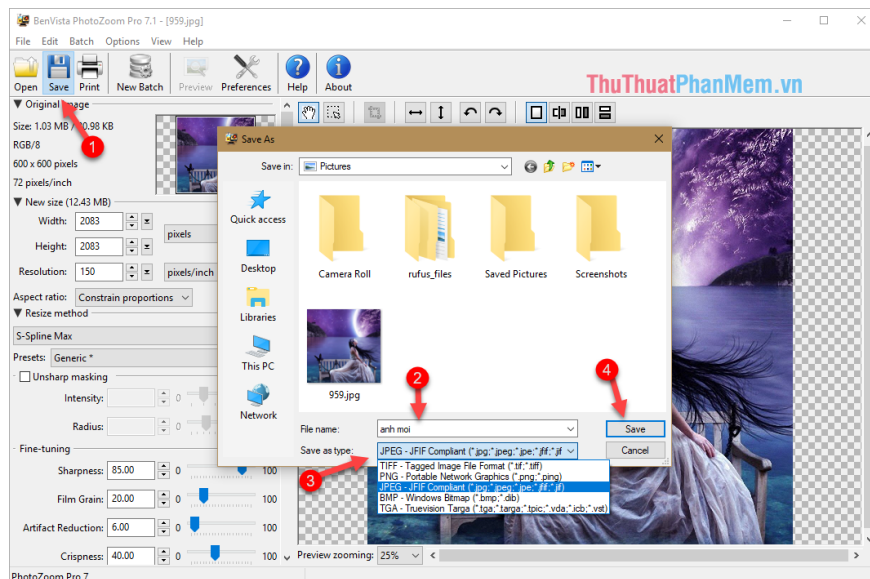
BenVista PhotoZoom Pro 7.1 - [959.jpg]

File Edit Batch Options View Help

Open Save Print New Batch Preview Preferences Help About

ThuThuatPhanMem.vn

▼ Original image

Size: 1.03 MB / 0.98 KB

RGB/8

600 x 600 pixels

72 pixels/inch

▼ New size (12.43 MB)

Width: 2083

Height: 2083 pixels

Resolution: 150 pixels/inch

Aspect ratio: Constrain proportions

▼ Resize method

S-Spline Max

Presets: Generic *

Unsharp masking

Intensity: 0

Radius: 0

Fine-tuning

Sharpness: 85.00 0 100

Film Grain: 20.00 0 100

Artifact Reduction: 6.00 0 100

Crispness: 40.00 0 100

PhotoZoom Pro 7

1

Save As

Save in: Pictures

Quick access

Desktop

Libraries

This PC

Network

Camera Roll

rufus_files

Saved Pictures

Screenshots

959.jpg

2

4

File name: anh moi

Save

Save as type: JPEG - JFIF Compliant (*.jpg;*.jpeg;*.jpe;*.jfif;*.jif

Cancel

3

TIFF - Tagged Image File Format (*.tif;*.tiff)
PNG - Portable Network Graphics (*.png;*.png)
JPEG - JFIF Compliant (*.jpg;*.jpeg;*.jpe;*.jfif;*.jif)
BMP - Windows Bitmap (*.bmp;*.dib)
TGA - Truevision Targa (*.tga;*.targa;*.tpic;*.vda;*.icb;*.vst)

Preview zooming: 25%